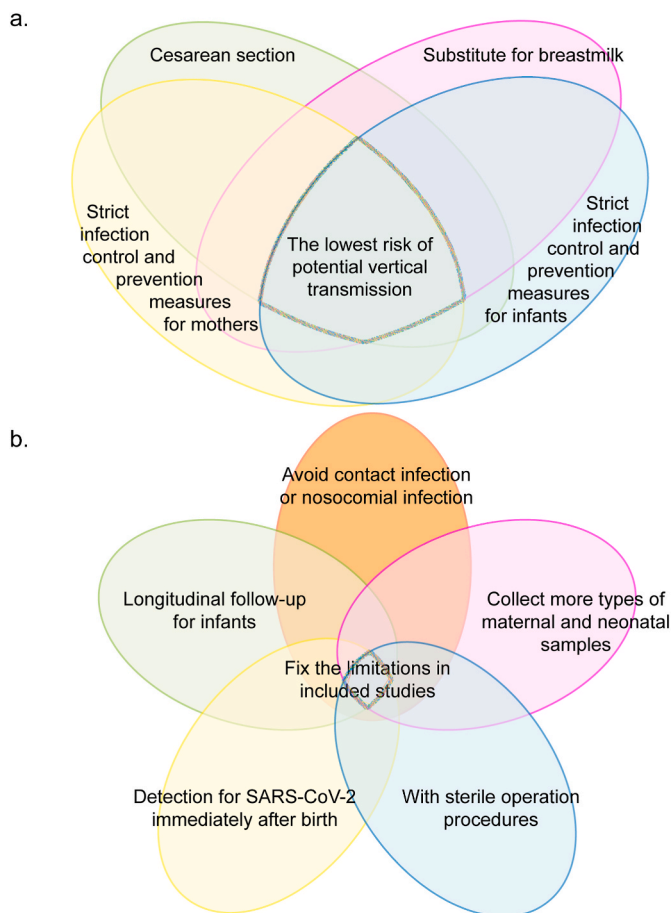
a.

Cesarean section

Substitute for breastmilk

Strict infection control and prevention measures for mothers

The lowest risk of potential vertical transmission

Strict infection control and prevention measures for infants

b.

Avoid contact infection or nosocomial infection

Longitudinal follow-up for infants

Collect more types of maternal and neonatal samples

Fix the limitations in included studies

Detection for SARS-CoV-2 immediately after birth

With sterile operation procedures